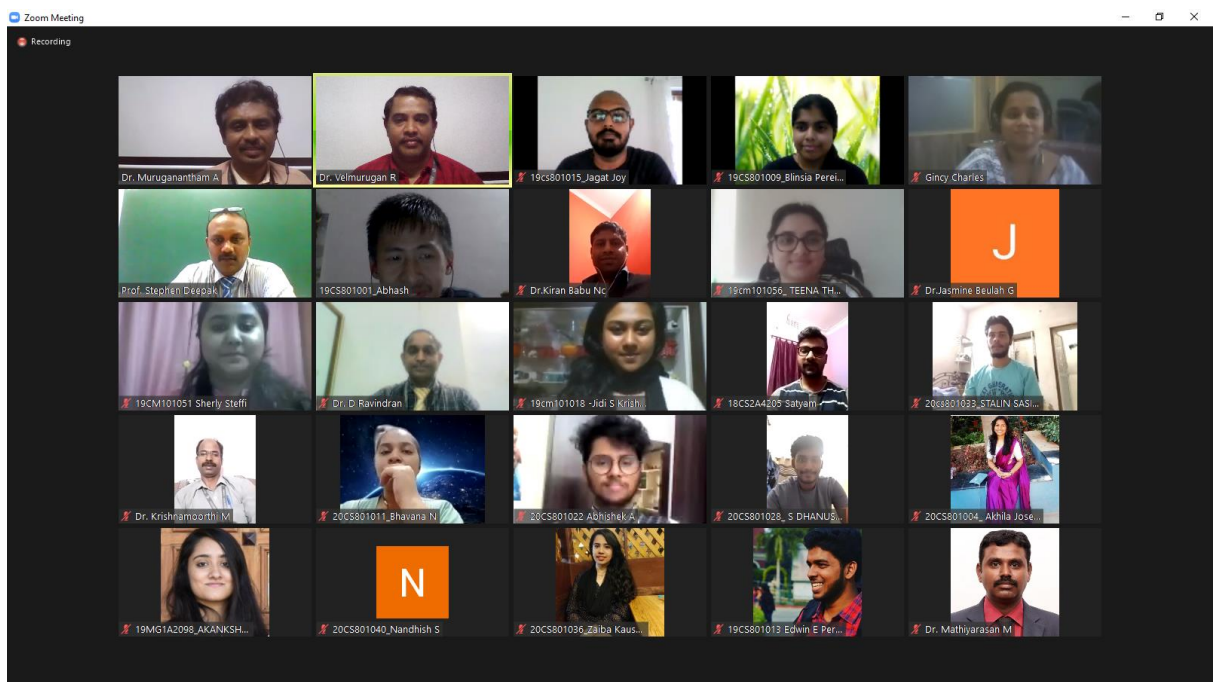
Zoom Meeting

Recording

Dr. Muruganantham A
Dr. Velmurugan R
19cs801015_Jagat Joy
19CS801009_Blinsia Perei...
Gincy Charles

Prof. Stephen Deepak
19CS801001_Abhash
Dr.Kiran Babu Nc
19cm101056_ TEENA TH...
J
Dr.Jasmine Beulah G

19CM101051 Sherly Steffi
Dr. D Ravindran
19cm101018 -Jidi S Krish...
18CS2A4205 Satyam
20cs801033_STALIN SASI...

Dr. Krishnamoorthi M
20CS801011_Bhavana N
20CS801022 Abhishek A
20CS801028_ S DHANUS...
20CS801004_ Akhila Jose...

19MG1A2098_AKANKSH...
N
20CS801040_Nandhish S
20CS801036_Zaiba Kaus...
19CS801013 Edwin E Per...
Dr. Mathiyarasan M